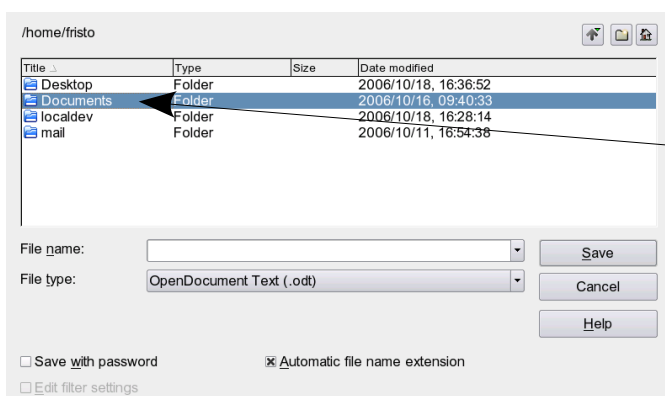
/home/fristo

| Title | Type | Size | Date modified |
|---|---|---|---|
| Desktop | Folder | | 2006/10/18, 16:36:52 |
| Documents | Folder | | 2006/10/16, 09:40:33 |
| localdev | Folder | | 2006/10/18, 16:28:14 |
| mail | Folder | | 2006/10/11, 16:54:38 |

File name:

File type: OpenDocument Text (.odt)

Save

Cancel

Help

Save with password

Automatic file name extension

Edit filter settings